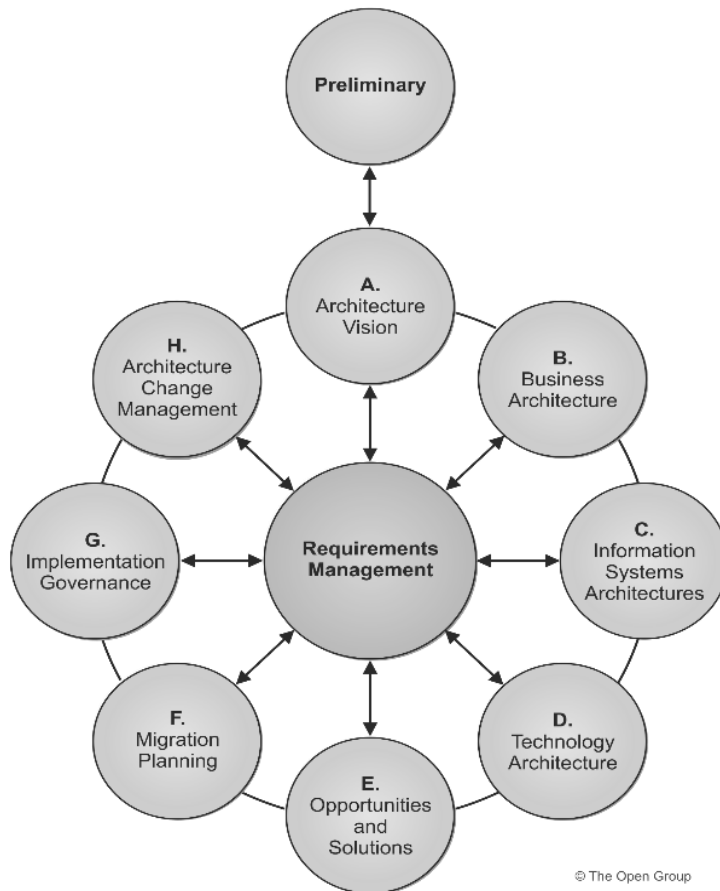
Preliminary

A.
Architecture Vision

H.
Architecture Change Management

B.
Business Architecture

G.
Implementation Governance

Requirements Management

C.
Information Systems Architectures

F.
Migration Planning

D.
Technology Architecture

E.
Opportunities and Solutions

© The Open Group